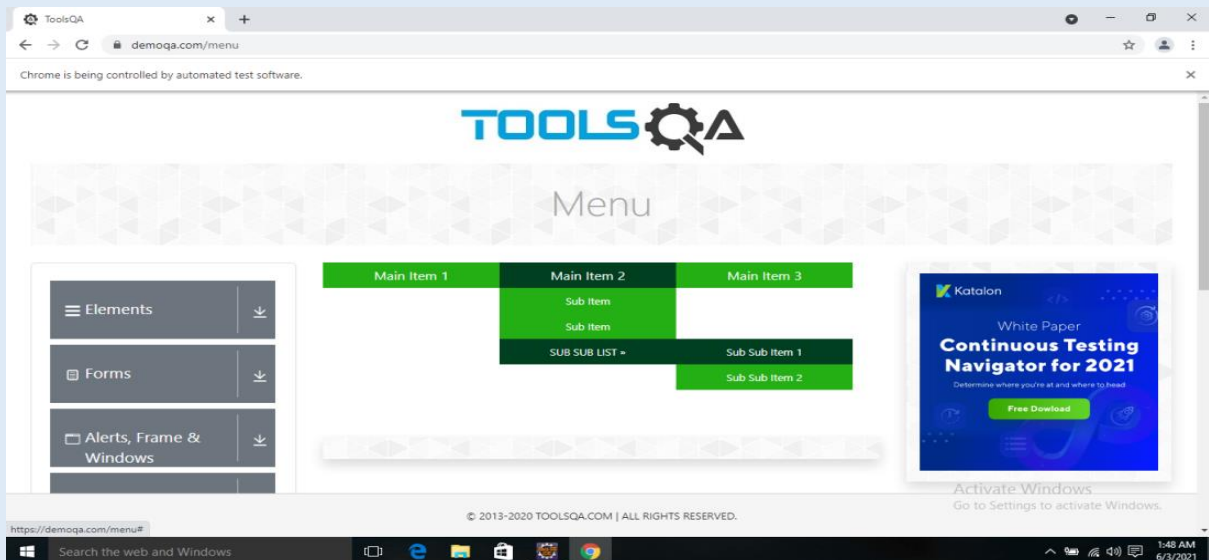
ToolsQA
demoqa.com/menu
Chrome is being controlled by automated test software.

TOOLSQA

Menu

Elements

Forms

Alerts, Frame & Windows

Main Item 1
Main Item 2
Main Item 3
Sub Item
Sub Item
SUB SUB LIST »
Sub Sub Item 1
Sub Sub Item 2

Katalon
White Paper
Continuous Testing Navigator for 2021
Determine where you're at and where to head
Free Dowload

Activate Windows
Go to Settings to activate Windows.

https://demoqa.com/menu#
© 2013-2020 TOOLSQA.COM | ALL RIGHTS RESERVED.

Search the web and Windows
1:48 AM
6/3/2021